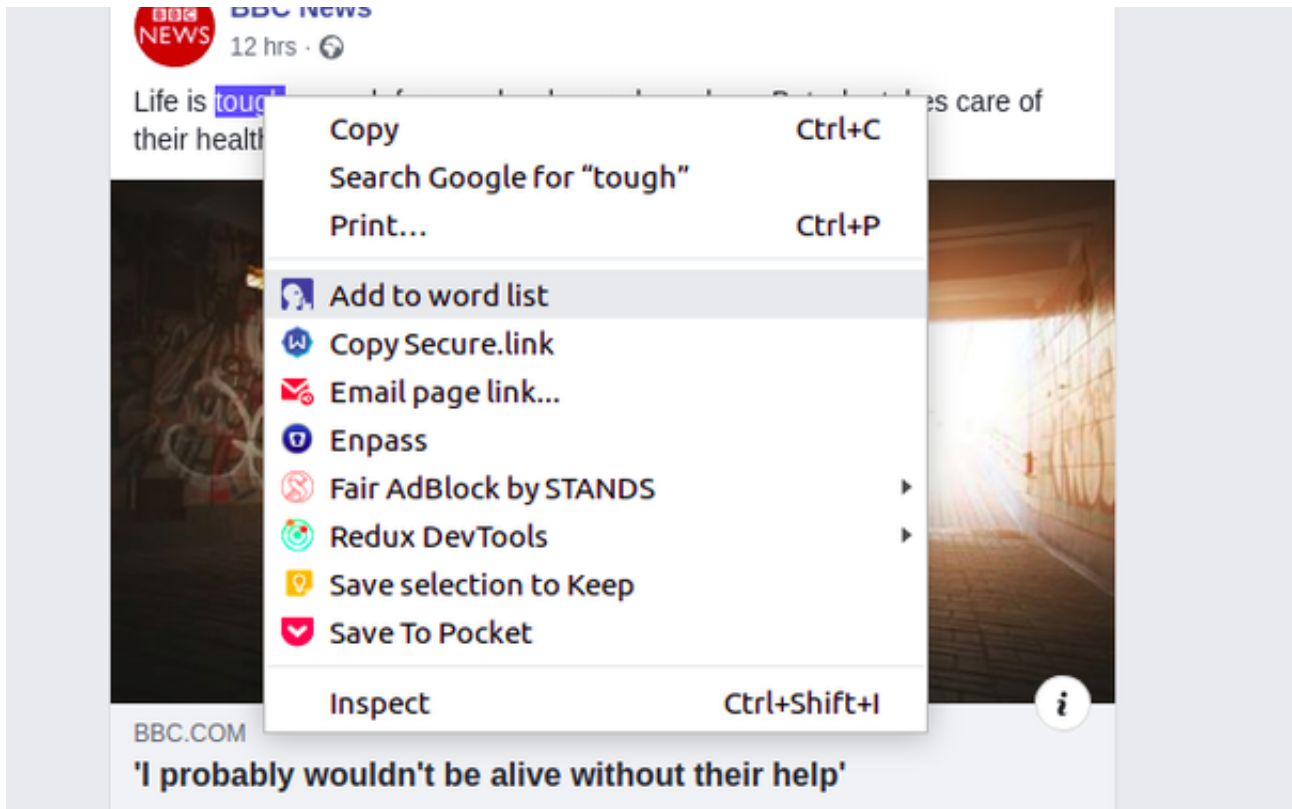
BBC NEWS

BBC News

12 hrs ·

Life is toug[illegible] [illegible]es care of their healt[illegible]

Copy Ctrl+C

Search Google for “tough”

Print... Ctrl+P

Add to word list

Copy Secure.link

Email page link...

Enpass

Fair AdBlock by STANDS

Redux DevTools

Save selection to Keep

Save To Pocket

Inspect Ctrl+Shift+I

i

BBC.COM

'I probably wouldn't be alive without their help'